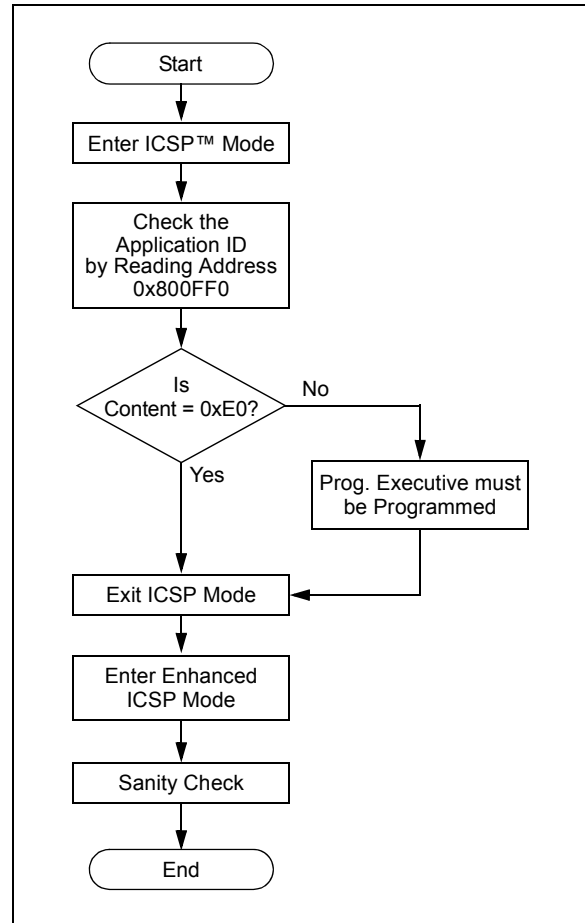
Start

Enter ICSP™ Mode

Check the Application ID by Reading Address 0x800FF0

Is Content = 0xE0?

No

Yes

Prog. Executive must be Programmed

Exit ICSP Mode

Enter Enhanced ICSP Mode

Sanity Check

End